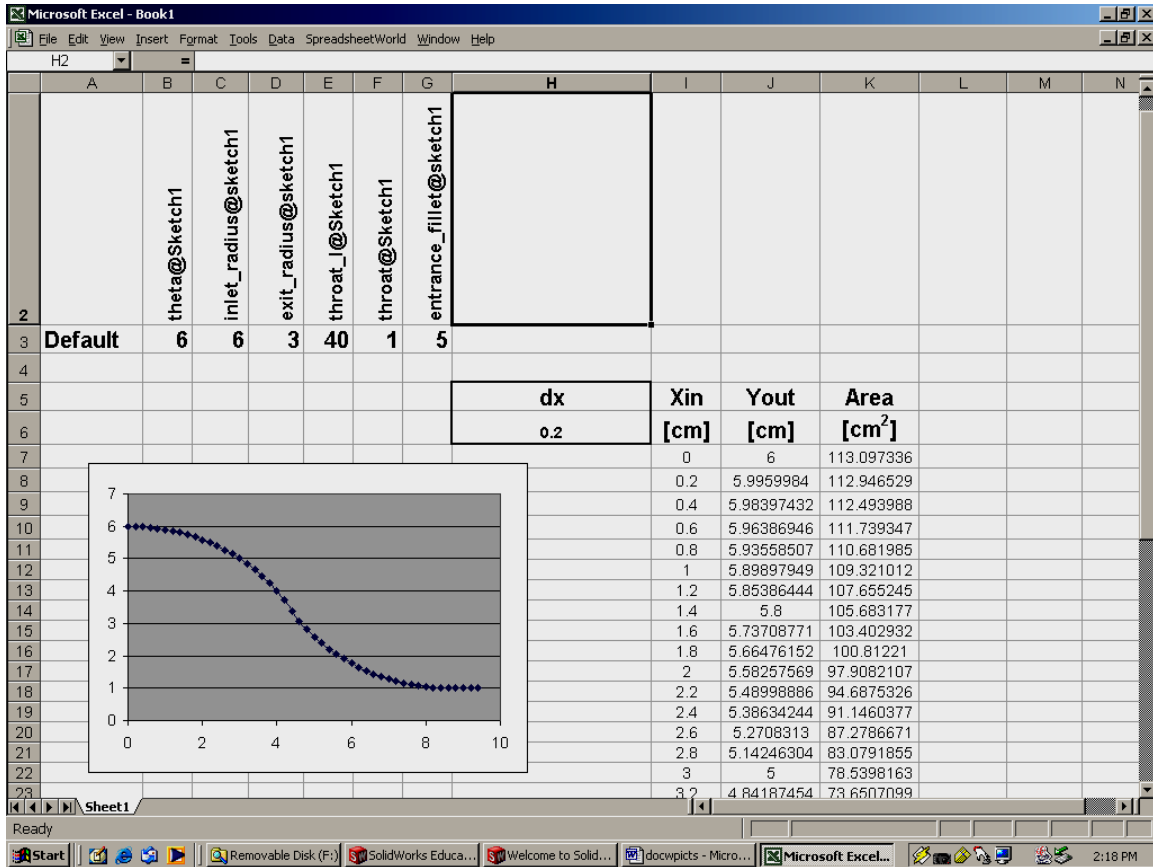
Microsoft Excel - Book1

File Edit View Insert Format Tools Data SpreadsheetWorld Window Help

H2 =

| | A | B | C | D | E | F | G | H | I | J | K | L | M | N |
|---|---|---|---|---|---|---|---|---|---|---|---|---|---|---|
| 2 | | theta@Sketch1 | inlet_radius@sketch1 | exit_radius@sketch1 | throat_l@Sketch1 | throat@Sketch1 | entrance_fillet@sketch1 | | | | | | | |
| 3 | Default | 6 | 6 | 3 | 40 | 1 | 5 | | | | | | | |
| 4 | | | | | | | | | | | | | | |
| 5 | | | | | | | | dx | Xin | Yout | Area | | | |
| 6 | | | | | | | | 0.2 | [cm] | [cm] | [cm$^2$] | | | |
| 7 | | | | | | | | | 0 | 6 | 113.097336 | | | |
| 8 | | | | | | | | | 0.2 | 5.9959984 | 112.946529 | | | |
| 9 | | | | | | | | | 0.4 | 5.98397432 | 112.493988 | | | |
| 10 | | | | | | | | | 0.6 | 5.96386946 | 111.739347 | | | |
| 11 | | | | | | | | | 0.8 | 5.93558507 | 110.681985 | | | |
| 12 | | | | | | | | | 1 | 5.89897949 | 109.321012 | | | |
| 13 | | | | | | | | | 1.2 | 5.85386444 | 107.655245 | | | |
| 14 | | | | | | | | | 1.4 | 5.8 | 105.683177 | | | |
| 15 | | | | | | | | | 1.6 | 5.73708771 | 103.402932 | | | |
| 16 | | | | | | | | | 1.8 | 5.66476152 | 100.81221 | | | |
| 17 | | | | | | | | | 2 | 5.58257569 | 97.9082107 | | | |
| 18 | | | | | | | | | 2.2 | 5.48998886 | 94.6875326 | | | |
| 19 | | | | | | | | | 2.4 | 5.38634244 | 91.1460377 | | | |
| 20 | | | | | | | | | 2.6 | 5.2708313 | 87.2786671 | | | |
| 21 | | | | | | | | | 2.8 | 5.14246304 | 83.0791855 | | | |
| 22 | | | | | | | | | 3 | 5 | 78.5398163 | | | |
| 23 | | | | | | | | | 3.2 | 4.84187454 | 73.6507099 | | | |

7
6
5
4
3
2
1
0
0 2 4 6 8 10

Sheet1

Ready

Start | Removable Disk (F:) | SolidWorks Educa... | Welcome to Solid... | docwpicts - Micro... | Microsoft Excel... | 2:18 PM